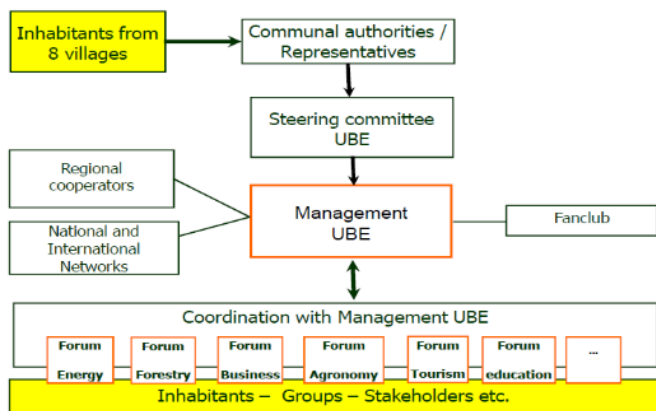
Inhabitants from 8 villages

Communal authorities / Representatives

Steering committee UBE

Regional cooperators

National and International Networks

Management UBE

Fanclub

Coordination with Management UBE

Forum Energy

Forum Forestry

Forum Business

Forum Agronomy

Forum Tourism

Forum education

...

Inhabitants – Groups – Stakeholders etc.